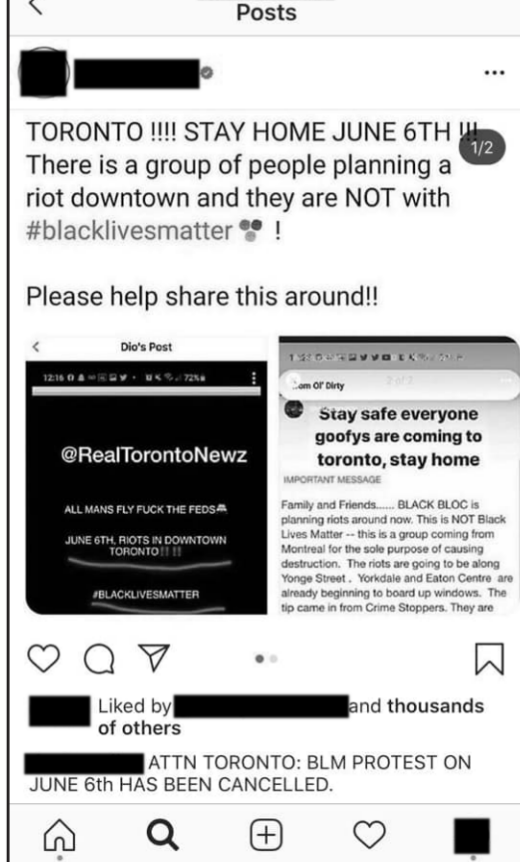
Posts

...

TORONTO !!!! STAY HOME JUNE 6TH !!!
1/2
There is a group of people planning a riot downtown and they are NOT with #blacklivesmatter !

Please help share this around!!

Dio's Post

12:16

@RealTorontoNewz

ALL MANS FLY FUCK THE FEDS

JUNE 6TH, RIOTS IN DOWNTOWN TORONTO!! !!

#BLACKLIVESMATTER

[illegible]
om Of Dirty
2 of 2

Stay safe everyone goofys are coming to toronto, stay home

IMPORTANT MESSAGE

Family and Friends...... BLACK BLOC is planning riots around now. This is NOT Black Lives Matter -- this is a group coming from Montreal for the sole purpose of causing destruction. The riots are going to be along Yonge Street . Yorkdale and Eaton Centre are already beginning to board up windows. The tip came in from Crime Stoppers. They are

Liked by and thousands of others

ATTN TORONTO: BLM PROTEST ON JUNE 6th HAS BEEN CANCELLED.